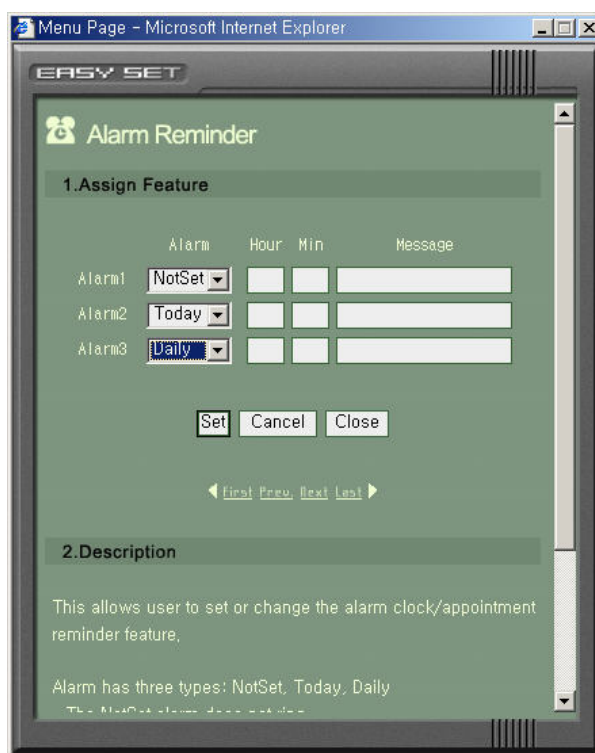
Menu Page - Microsoft Internet Explorer

EASY SET

Alarm Reminder

1.Assign Feature

| | Alarm | Hour | Min | Message |
|---|---|---|---|---|
| Alarm1 | NotSet | | | |
| Alarm2 | Today | | | |
| Alarm3 | Daily | | | |

Set Cancel Close

First Prev. Next Last

2.Description

This allows user to set or change the alarm clock/appointment reminder feature.

Alarm has three types: NotSet, Today, Daily

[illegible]